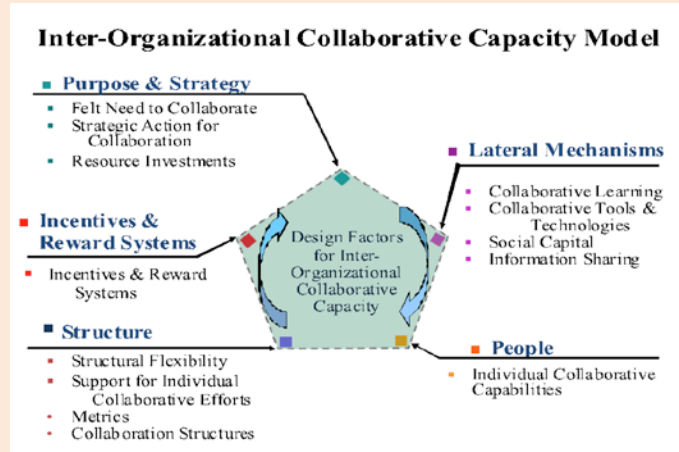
Inter-Organizational Collaborative Capacity Model

Purpose & Strategy
- Felt Need to Collaborate
- Strategic Action for Collaboration
- Resource Investments

Lateral Mechanisms
- Collaborative Learning
- Collaborative Tools & Technologies
- Social Capital
- Information Sharing

Incentives & Reward Systems
- Incentives & Reward Systems

Design Factors for Inter-Organizational Collaborative Capacity

Structure
- Structural Flexibility
- Support for Individual Collaborative Efforts
- Metrics
- Collaboration Structures

People
- Individual Collaborative Capabilities